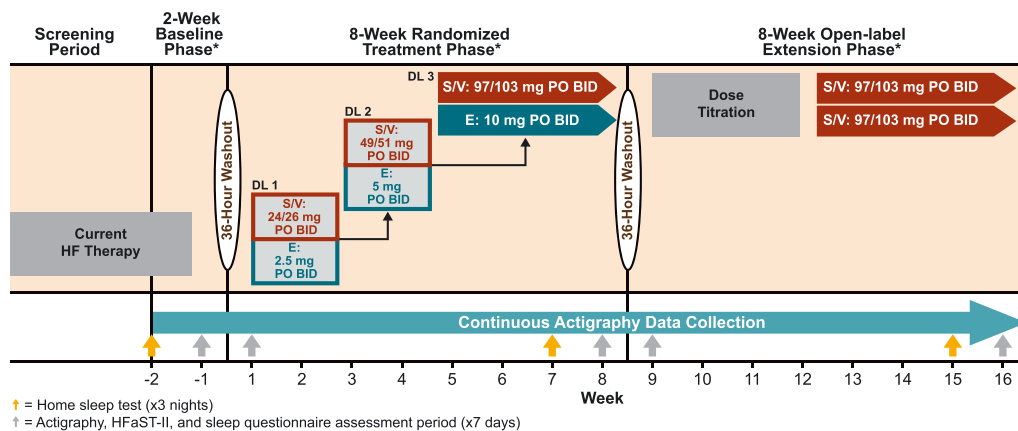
Screening Period

2-Week Baseline Phase*

8-Week Randomized Treatment Phase*

8-Week Open-label Extension Phase*

Current HF Therapy

36-Hour Washout

DL 1

S/V: 24/26 mg PO BID

E: 2.5 mg PO BID

DL 2

S/V: 49/51 mg PO BID

E: 5 mg PO BID

DL 3

S/V: 97/103 mg PO BID

E: 10 mg PO BID

36-Hour Washout

Dose Titration

S/V: 97/103 mg PO BID

S/V: 97/103 mg PO BID

Continuous Actigraphy Data Collection

-2 -1 0 1 2 3 4 5 6 7 8 9 10 11 12 13 14 15 16

Week

= Home sleep test (x3 nights)

= Actigraphy, HFaST-II, and sleep questionnaire assessment period (x7 days)